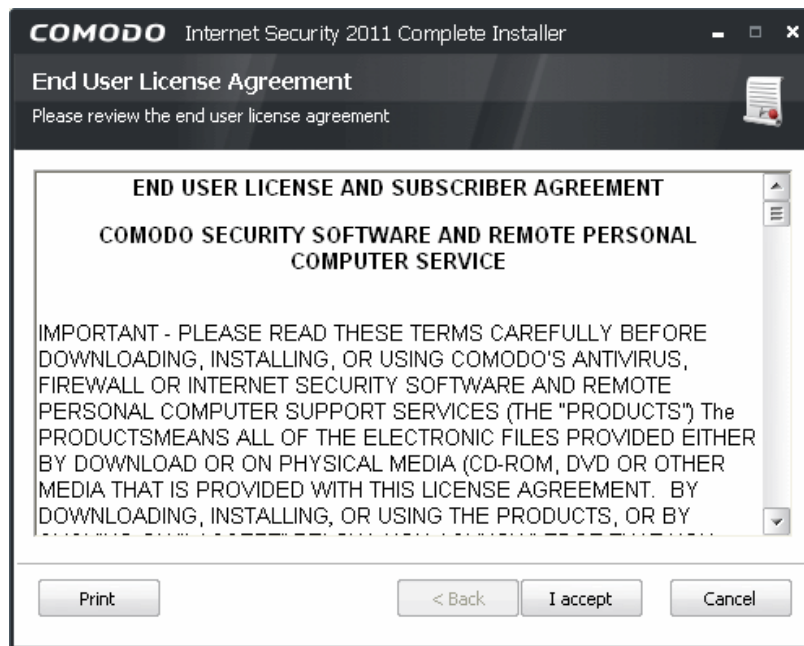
COMODO Internet Security 2011 Complete Installer

End User License Agreement

Please review the end user license agreement

END USER LICENSE AND SUBSCRIBER AGREEMENT

COMODO SECURITY SOFTWARE AND REMOTE PERSONAL COMPUTER SERVICE

IMPORTANT - PLEASE READ THESE TERMS CAREFULLY BEFORE DOWNLOADING, INSTALLING, OR USING COMODO'S ANTIVIRUS, FIREWALL OR INTERNET SECURITY SOFTWARE AND REMOTE PERSONAL COMPUTER SUPPORT SERVICES (THE "PRODUCTS") The PRODUCTSMEANS ALL OF THE ELECTRONIC FILES PROVIDED EITHER BY DOWNLOAD OR ON PHYSICAL MEDIA (CD-ROM, DVD OR OTHER MEDIA THAT IS PROVIDED WITH THIS LICENSE AGREEMENT. BY DOWNLOADING, INSTALLING, OR USING THE PRODUCTS, OR BY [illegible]

Print

< Back

I accept

Cancel